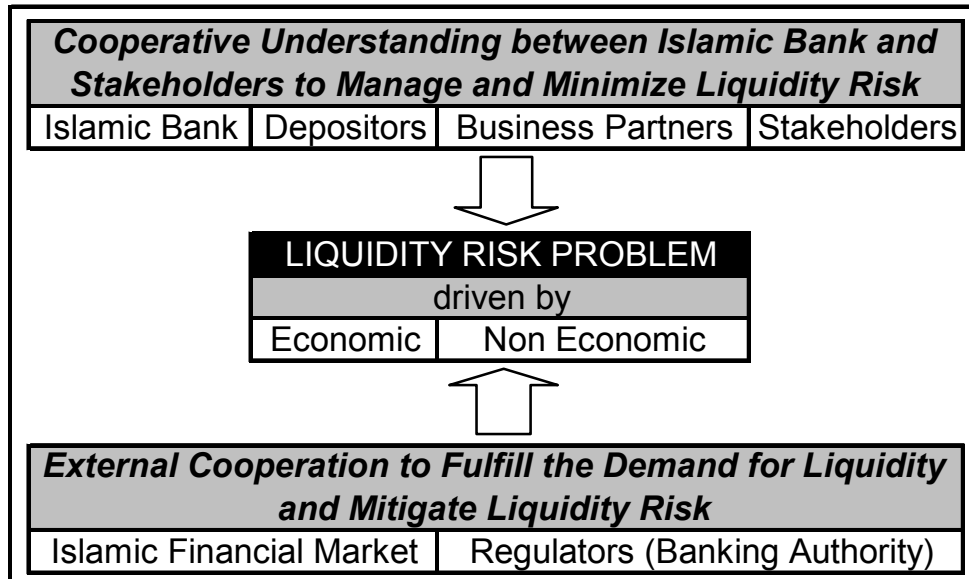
Cooperative Understanding between Islamic Bank and Stakeholders to Manage and Minimize Liquidity Risk

| Islamic Bank | Depositors | Business Partners | Stakeholders |
|---|---|---|---|

LIQUIDITY RISK PROBLEM

driven by

| Economic | Non Economic |
|---|---|

External Cooperation to Fulfill the Demand for Liquidity and Mitigate Liquidity Risk

| Islamic Financial Market | Regulators (Banking Authority) |
|---|---|